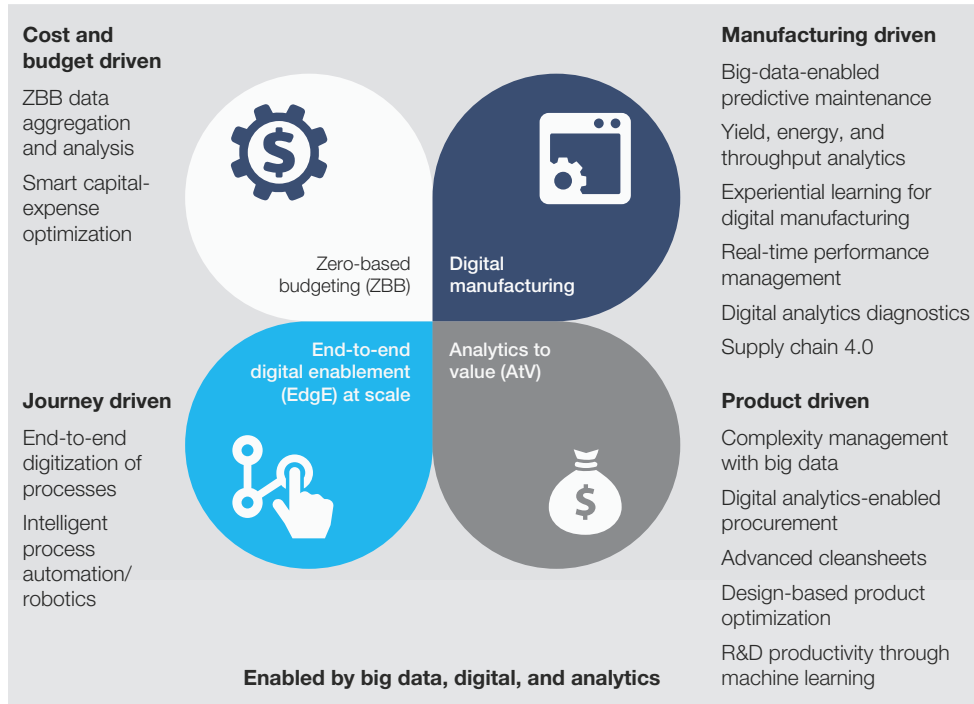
Cost and budget driven

ZBB data aggregation and analysis

Smart capital-expense optimization

Manufacturing driven

Big-data-enabled predictive maintenance

Yield, energy, and throughput analytics

Experiential learning for digital manufacturing

Real-time performance management

Digital analytics diagnostics

Supply chain 4.0

Zero-based budgeting (ZBB)

Digital manufacturing

End-to-end digital enablement (EdgE) at scale

Analytics to value (AtV)

Journey driven

End-to-end digitization of processes

Intelligent process automation/ robotics

Product driven

Complexity management with big data

Digital analytics-enabled procurement

Advanced cleansheets

Design-based product optimization

R&D productivity through machine learning

Enabled by big data, digital, and analytics